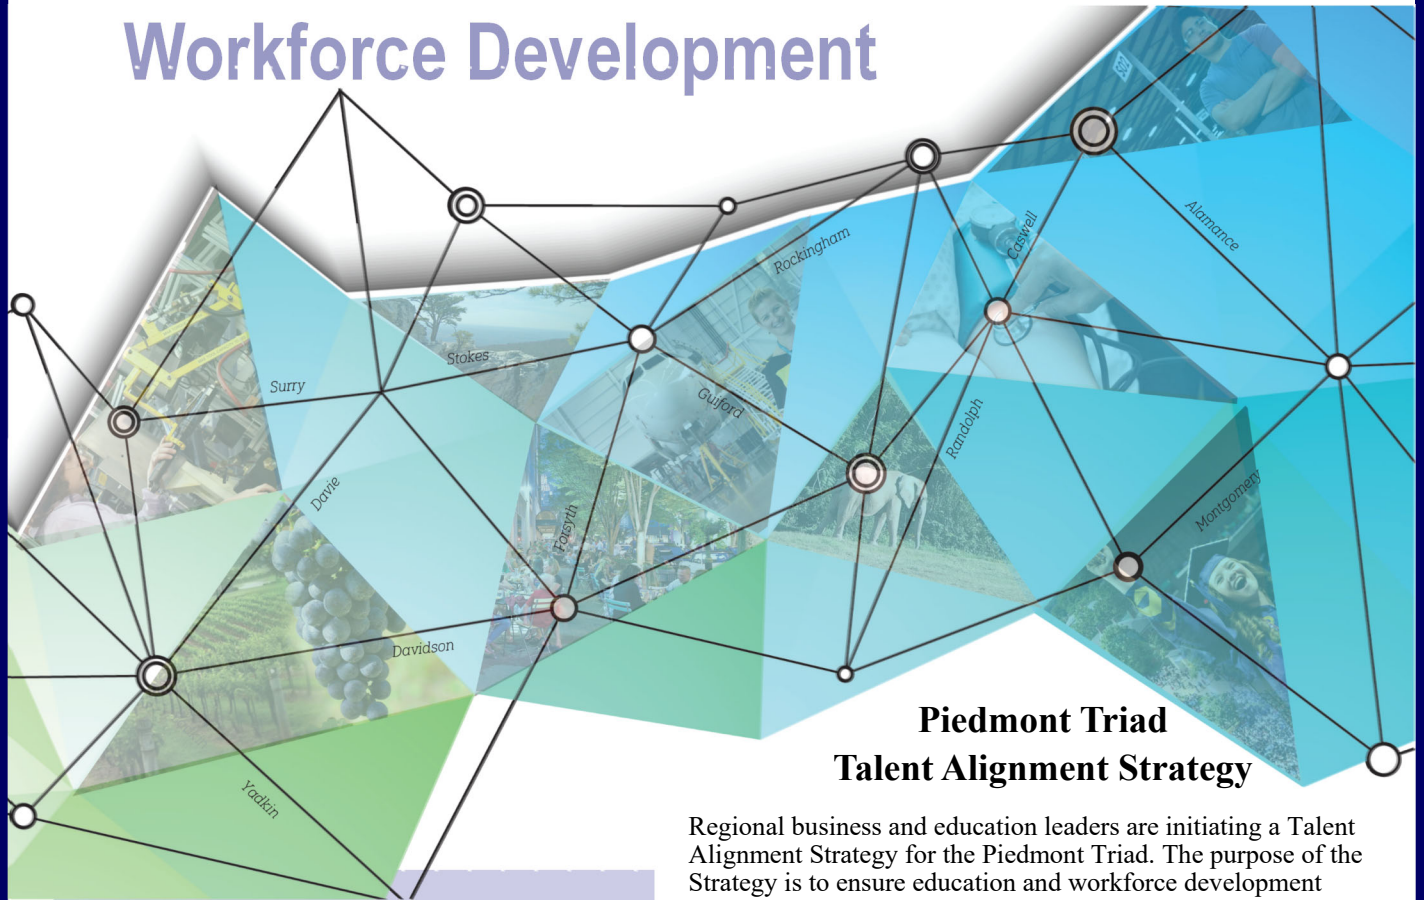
Workforce Development

Surry
Stokes
Rockingham
Caswell
Alamance
Davie
Forsyth
Guilford
Randolph
Montgomery
Davidson
Yadkin

Piedmont Triad
Talent Alignment Strategy

Regional business and education leaders are initiating a Talent Alignment Strategy for the Piedmont Triad. The purpose of the Strategy is to ensure education and workforce development